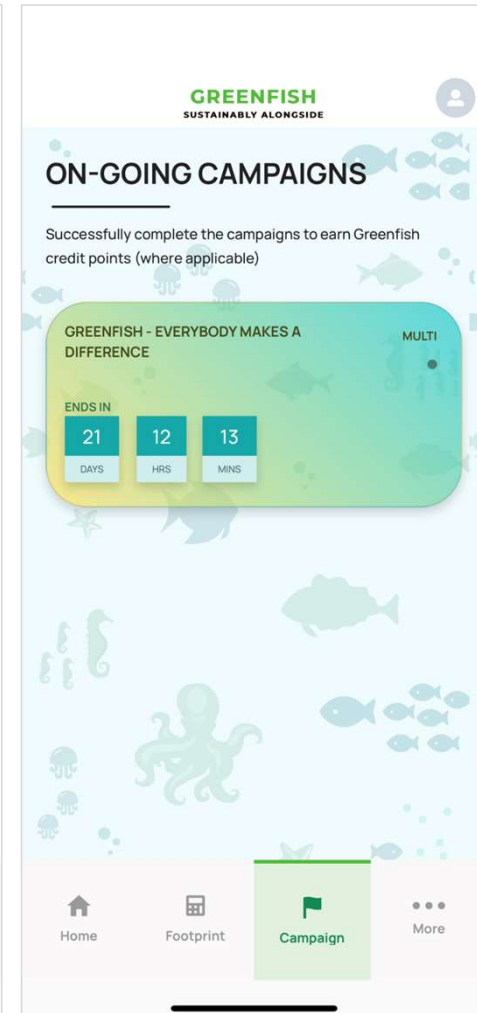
GREENFISH
SUSTAINABLY ALONGSIDE

ON-GOING CAMPAIGNS

Successfully complete the campaigns to earn Greenfish credit points (where applicable)

GREENFISH - EVERYBODY MAKES A DIFFERENCE

MULTI

ENDS IN

| 21 | 12 | 13 |
|---|---|---|
| DAYS | HRS | MINS |

Home
Footprint
Campaign
More